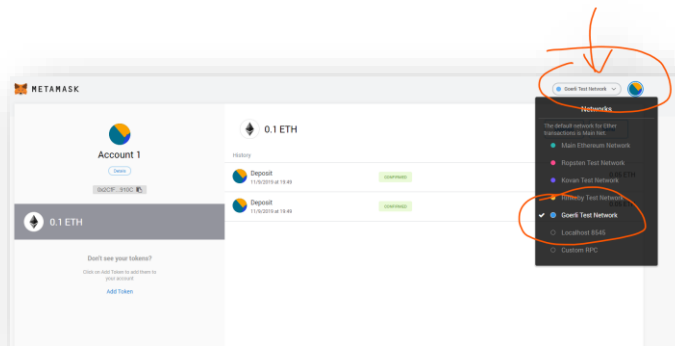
METAMASK

Goerli Test Network

Account 1

Details

0x2C1F...910C

0.1 ETH

Don't see your tokens?

Click on Add Token to add them to your account

Add Token

0.1 ETH

History

Deposit
11/5/2019 at 19:45

CONFIRMED

Deposit
11/5/2019 at 19:45

CONFIRMED

Networks

The default network for Ether transactions is Main Net.

Main Ethereum Network

Ropsten Test Network

Kovan Test Network

Rinkeby Test Network

Goerli Test Network

Localhost 8545

Custom RPC